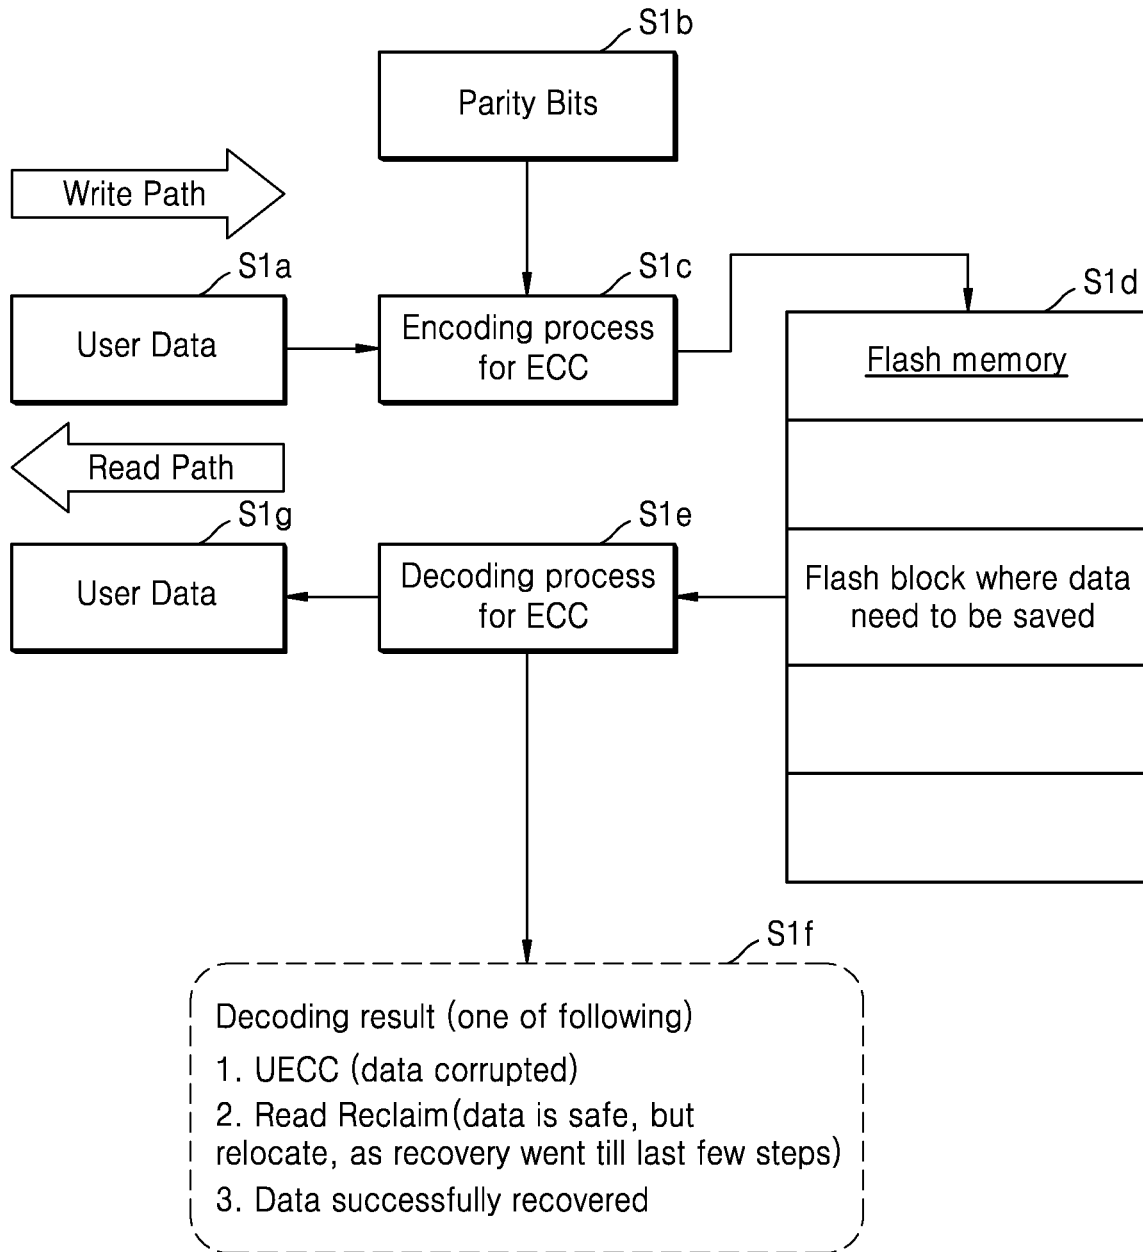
S1b

Parity Bits

Write Path

S1a

User Data

S1c

Encoding process for ECC

S1d

Flash memory

Read Path

S1g

User Data

S1e

Decoding process for ECC

Flash block where data need to be saved

S1f

Decoding result (one of following)

1. UECC (data corrupted)

2. Read Reclaim(data is safe, but relocate, as recovery went till last few steps)

3. Data successfully recovered